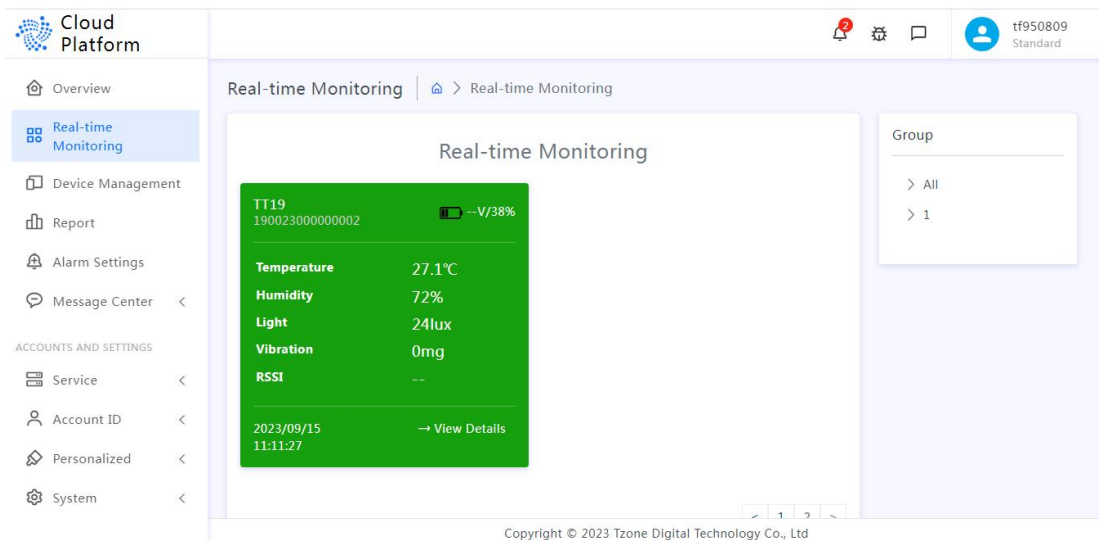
Cloud Platform

2

tf950809
Standard

Overview

Real-time Monitoring

Device Management

Report

Alarm Settings

Message Center <

ACCOUNTS AND SETTINGS

Service <

Account ID <

Personalized <

System <

Real-time Monitoring | > Real-time Monitoring

Real-time Monitoring

TT19
190023000000002
--V/38%

| | |
|---|---|
| Temperature | 27.1℃ |
| Humidity | 72% |
| Light | 24lux |
| Vibration | 0mg |
| RSSI | -- |

2023/09/15
11:11:27
→ View Details

< 1 2 >

Group

> All
> 1

Copyright © 2023 Tzone Digital Technology Co., Ltd